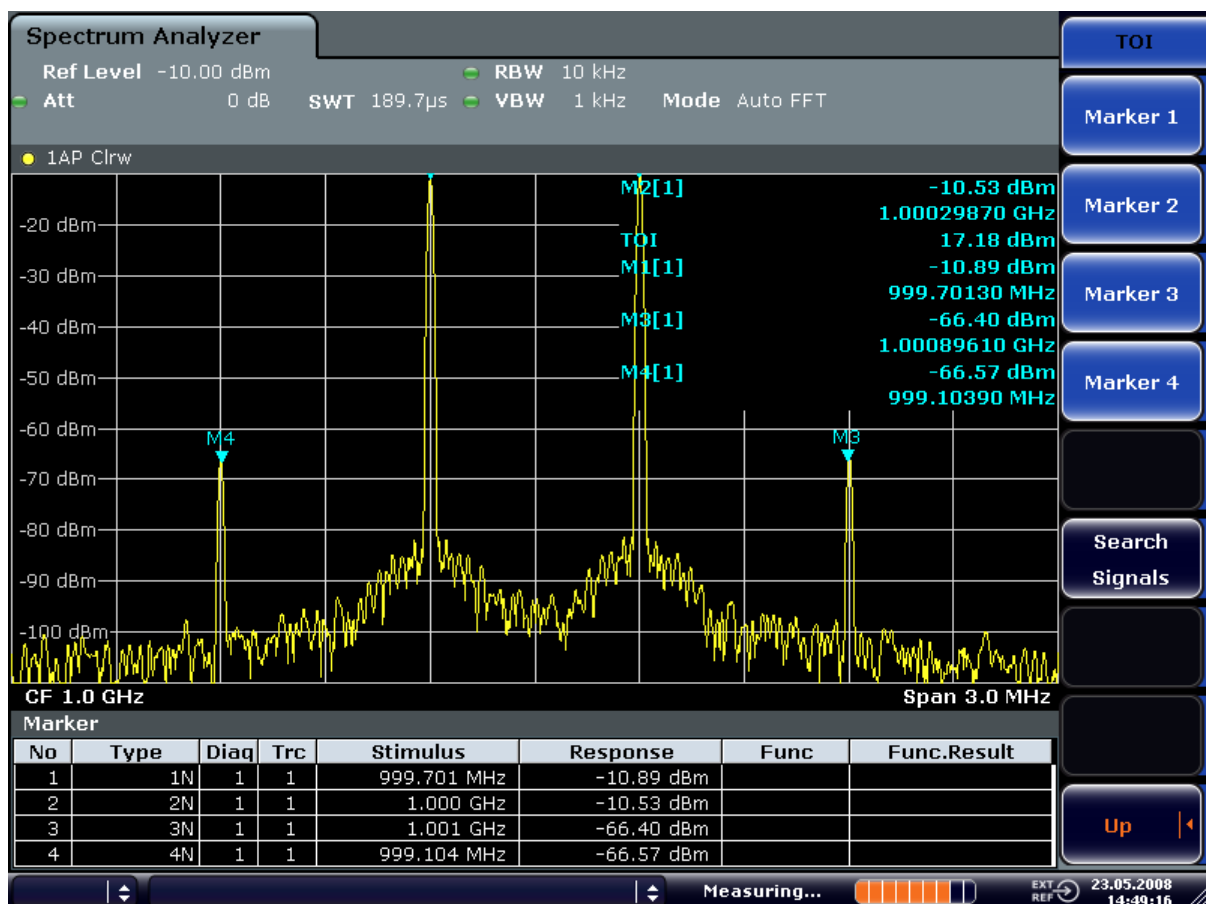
Spectrum Analyzer

Ref Level -10.00 dBm
Att 0 dB
SWT 189.7µs
RBW 10 kHz
VBW 1 kHz
Mode Auto FFT

1AP Clrw

M2[1] -10.53 dBm
1.00029870 GHz
TOI 17.18 dBm
M1[1] -10.89 dBm
999.70130 MHz
M3[1] -66.40 dBm
1.00089610 GHz
M4[1] -66.57 dBm
999.10390 MHz

-20 dBm
-30 dBm
-40 dBm
-50 dBm
-60 dBm
-70 dBm
-80 dBm
-90 dBm
-100 dBm

M4
M3

CF 1.0 GHz
Span 3.0 MHz

Marker

| No | Type | Diag | Trc | Stimulus | Response | Func | Func.Result |
|---|---|---|---|---|---|---|---|
| 1 | 1N | 1 | 1 | 999.701 MHz | -10.89 dBm | | |
| 2 | 2N | 1 | 1 | 1.000 GHz | -10.53 dBm | | |
| 3 | 3N | 1 | 1 | 1.001 GHz | -66.40 dBm | | |
| 4 | 4N | 1 | 1 | 999.104 MHz | -66.57 dBm | | |

TOI
Marker 1
Marker 2
Marker 3
Marker 4
Search Signals
Up

Measuring...
EXT REF
23.05.2008
14:49:16